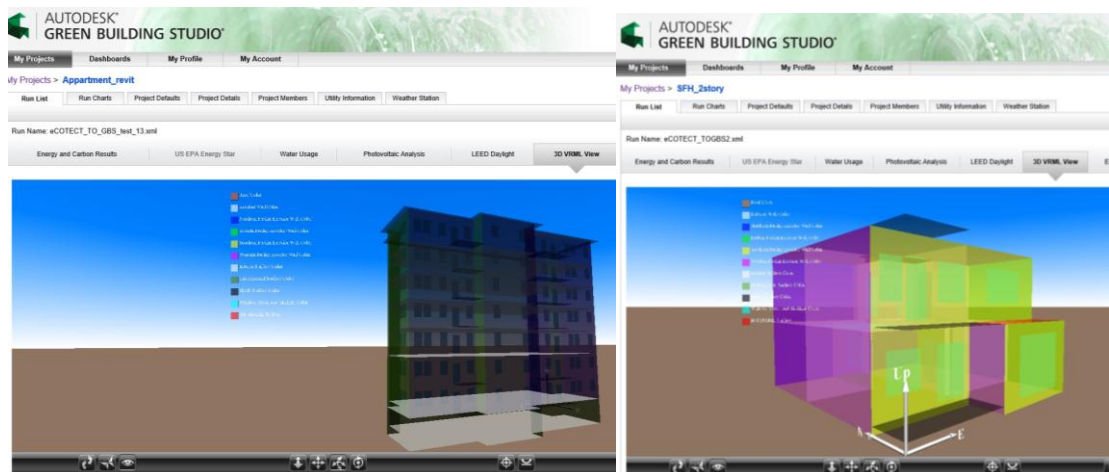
AUTODESK®
GREEN BUILDING STUDIO®

My Projects | Dashboards | My Profile | My Account

My Projects > Appartment_revit

Run List | Run Charts | Project Defaults | Project Details | Project Members | Utility Information | Weather Station

Run Name: eCOTECT_TO_GBS_test_13.xml

Energy and Carbon Results | US EPA Energy Star | Water Usage | Photovoltaic Analysis | LEED Daylight | 3D VRML View

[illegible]

AUTODESK®
GREEN BUILDING STUDIO®

My Projects | Dashboards | My Profile | My Account

My Projects > SFH_2story

Run List | Run Charts | Project Defaults | Project Details | Project Members | Utility Information | Weather Station

Run Name: eCOTECT_TOGBS2.xml

Energy and Carbon Results | US EPA Energy Star | Water Usage | Photovoltaic Analysis | LEED Daylight | 3D VRML View | E

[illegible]

Up
A
E